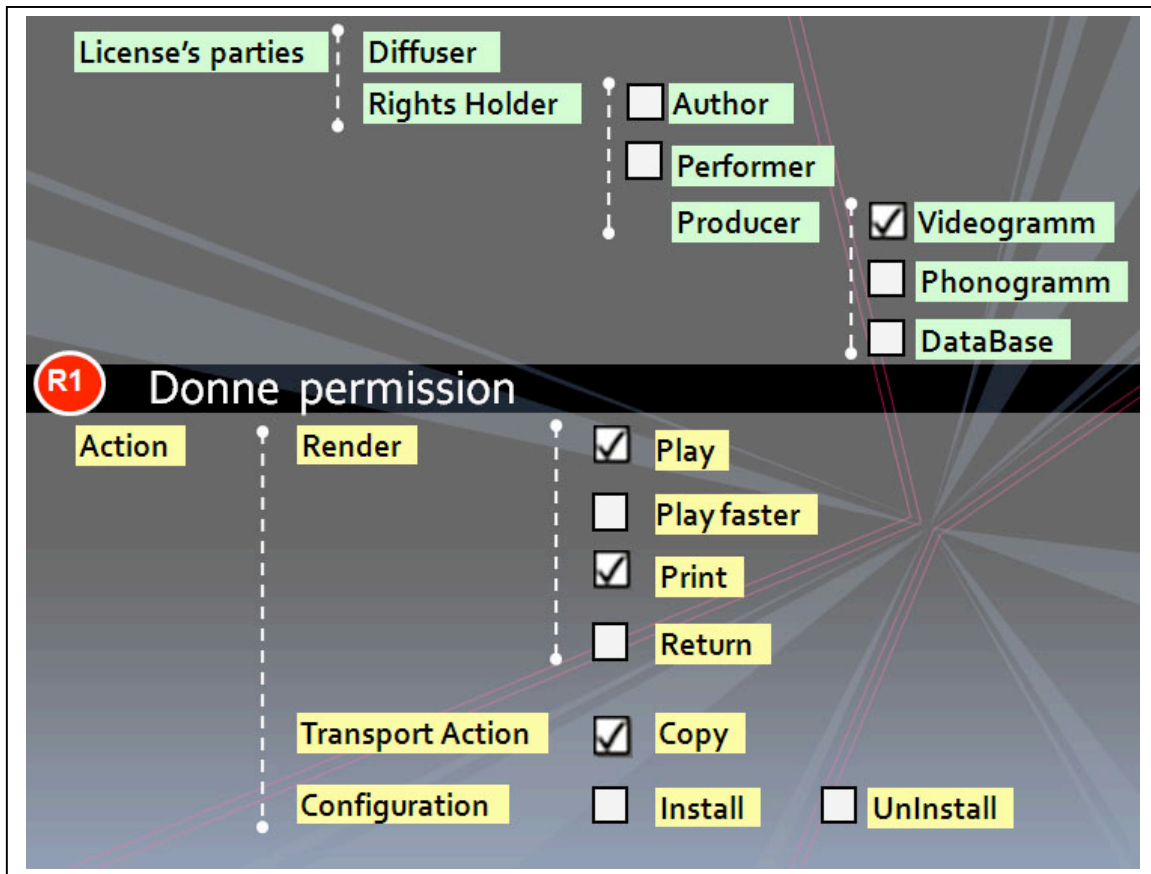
License's parties

Diffuser

Rights Holder

Author

Performer

Producer

Videogramm

Phonogramm

DataBase

R1 Donne permission

Action

Render

Play

Play faster

Print

Return

Transport Action

Copy

Configuration

Install

UnInstall